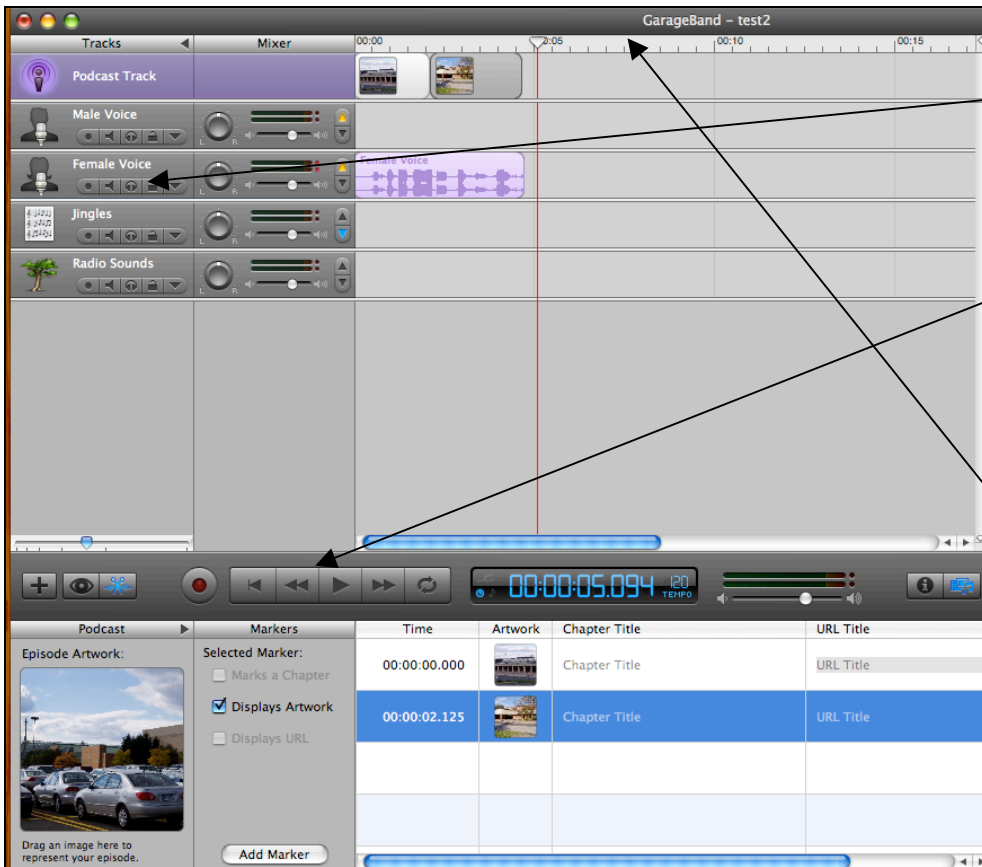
GarageBand - test2

Tracks
Mixer
00:00
00:05
00:10
00:15

Podcast Track
Male Voice
Female Voice
Female Voice
Jingles
Radio Sounds

00:00:05.094
120
TEMPO

Podcast
Markers
Episode Artwork:
Selected Marker:
Marks a Chapter
Displays Artwork
Displays URL
Drag an image here to represent your episode.
Add Marker

| Time | Artwork | Chapter Title | URL Title |
|---|---|---|---|
| 00:00:00.000 | | Chapter Title | URL Title |
| 00:00:02.125 | | Chapter Title | URL Title |